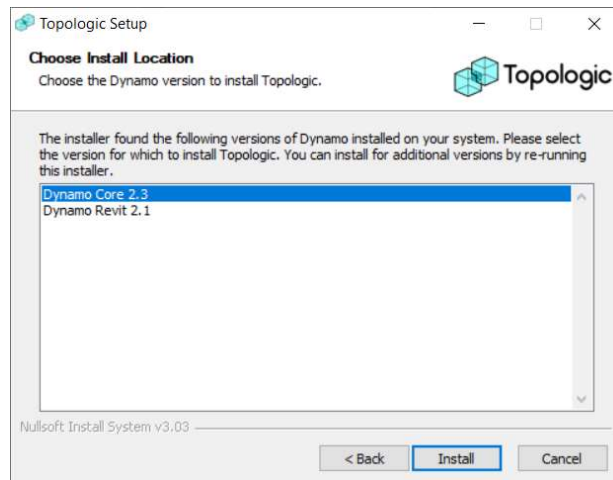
Topologic Setup

Choose Install Location

Choose the Dynamo version to install Topologic.

Topologic

The installer found the following versions of Dynamo installed on your system. Please select the version for which to install Topologic. You can install for additional versions by re-running this installer.

Dynamo Core 2.3
Dynamo Revit 2.1

Nullsoft Install System v3.03

< Back
Install
Cancel